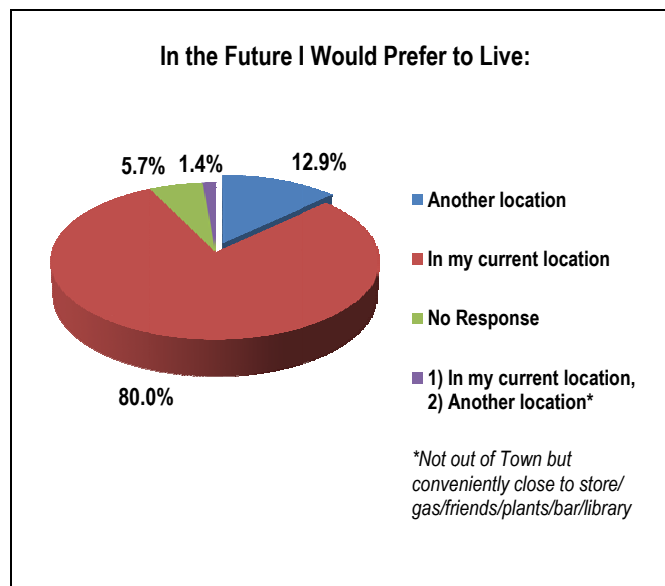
In the Future I Would Prefer to Live:

5.7%
1.4%
12.9%
80.0%

Another location
In my current location
No Response
1) In my current location, 2) Another location*

*Not out of Town but conveniently close to store/ gas/friends/plants/bar/library